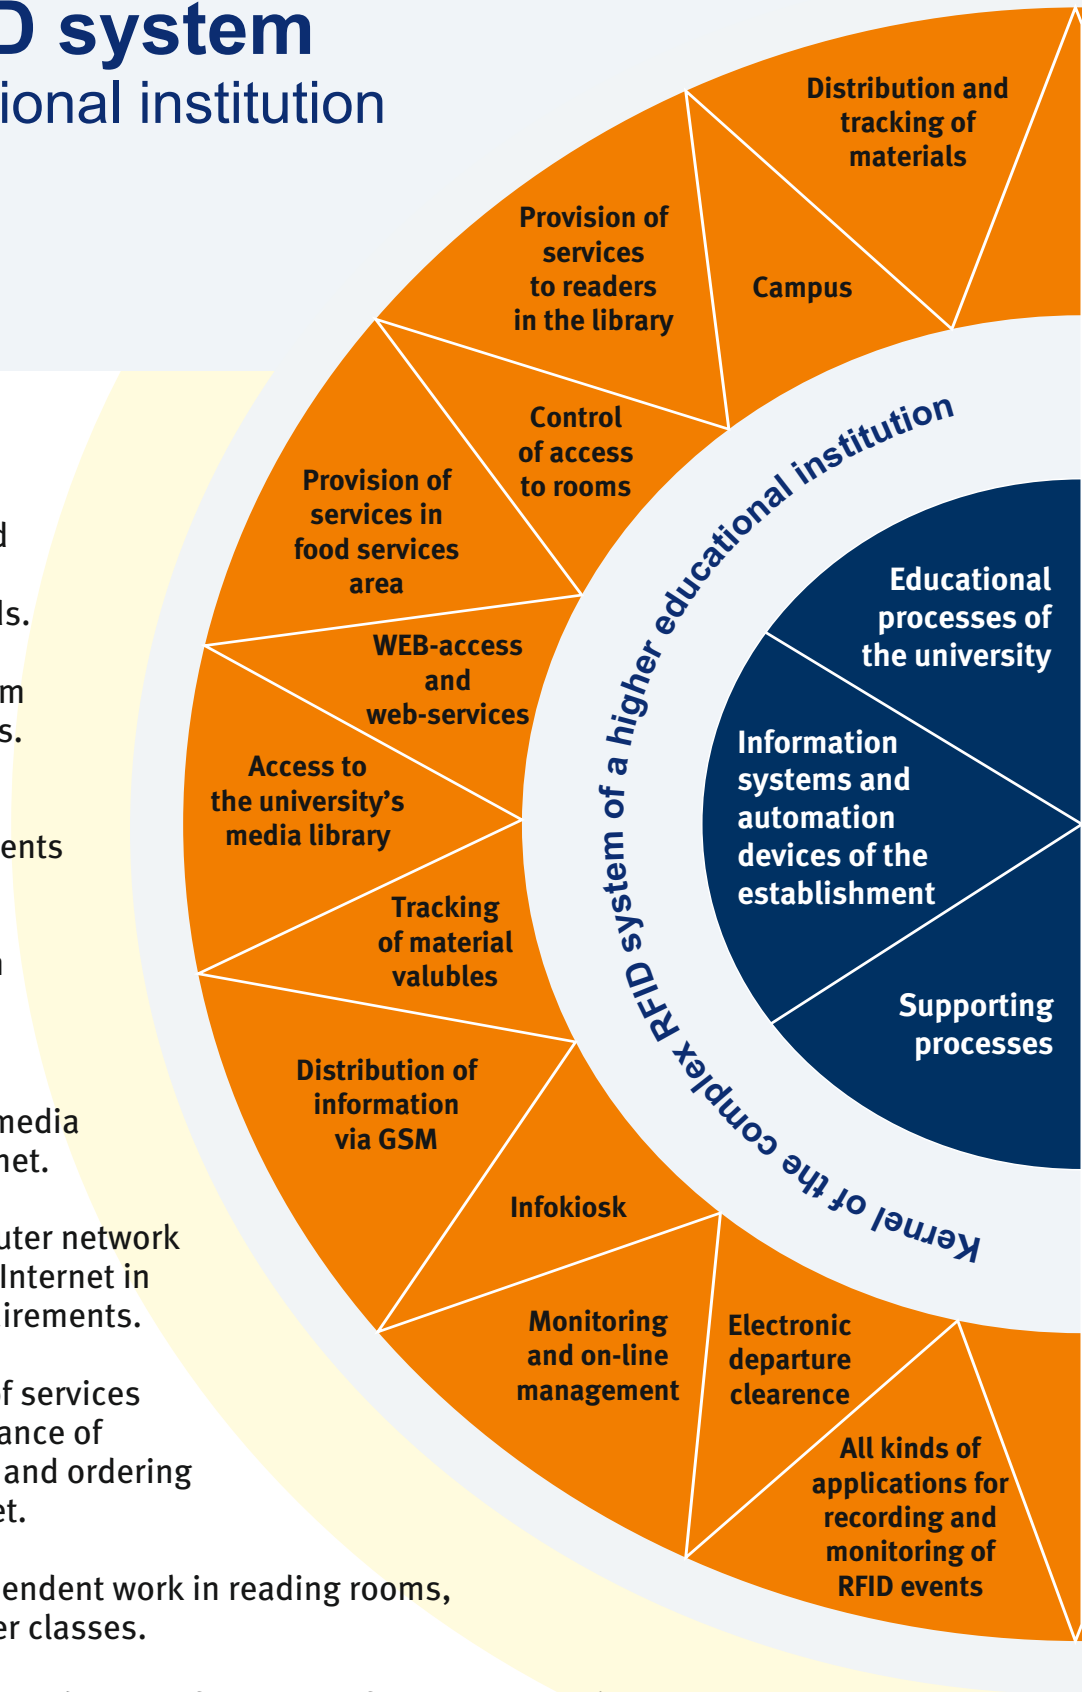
D system
ional institution

d

ls.

m
s.

ents

n

media
net.

uter network
Internet in
irements.

f services
ance of
and ordering
et.

endent work in reading rooms,
er classes.

Distribution and tracking of materials

Provision of services to readers in the library

Campus

Control of access to rooms

Provision of services in food services area

WEB-access and web-services

Access to the university's media library

Tracking of material valubles

Distribution of information via GSM

Infokiosk

Monitoring and on-line management

Electronic departure clearence

All kinds of applications for recording and monitoring of RFID events

Kernel of the complex RFID system of a higher educational institution

Educational processes of the university

Information systems and automation devices of the establishment

Supporting processes